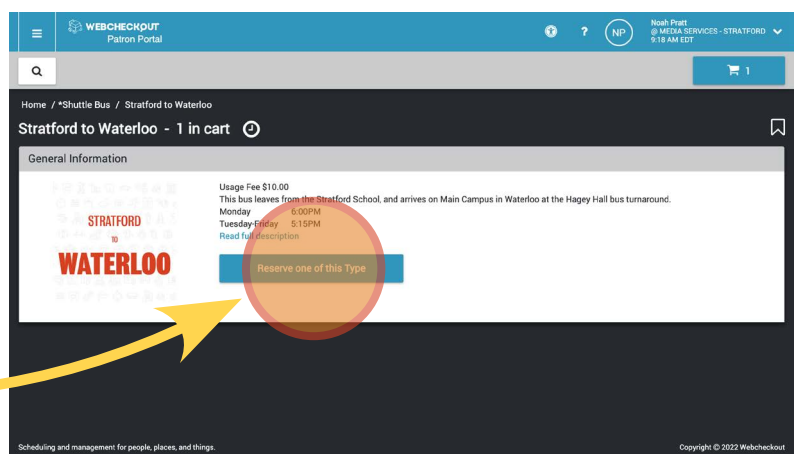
WEBCHECKOUT
Patron Portal

NP
Noah Pratt
@ MEDIA SERVICES - STRATFORD
9:18 AM EDT

1

Home / *Shuttle Bus / Stratford to Waterloo

Stratford to Waterloo - 1 in cart

General Information

STRATFORD
TO
WATERLOO

Usage Fee $10.00
This bus leaves from the Stratford School, and arrives on Main Campus in Waterloo at the Hagey Hall bus turnaround.
Monday 6:00PM
Tuesday-Friday 5:15PM
Read full description

Reserve one of this Type

Scheduling and management for people, places, and things.

Copyright © 2022 Webcheckout